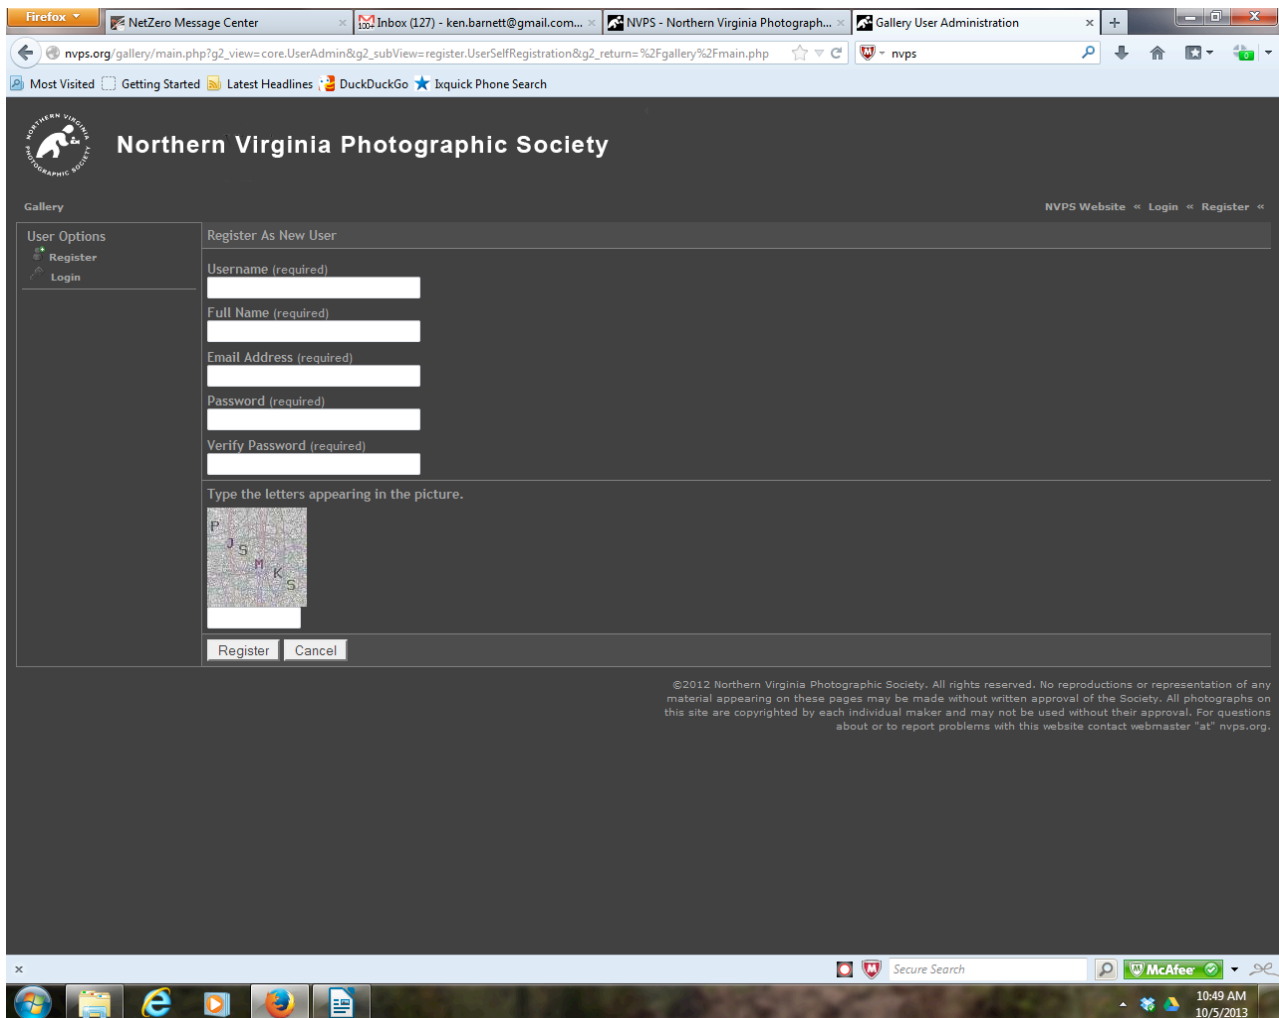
Firefox
NetZero Message Center
Inbox (127) - ken.barnett@gmail.com...
NVPS - Northern Virginia Photograph...
Gallery User Administration

nvps.org/gallery/main.php?g2_view=core.UserAdmin&g2_subView=register.UserSelfRegistration&g2_return=%2Fgallery%2Fmain.php
nvps

Most Visited
Getting Started
Latest Headlines
DuckDuckGo
Ixquick Phone Search

NORTHERN VIRGINIA PHOTOGRAPHIC SOCIETY

Northern Virginia Photographic Society

Gallery

NVPS Website « Login « Register «

User Options
Register
Login

Register As New User

Username (required)

Full Name (required)

Email Address (required)

Password (required)

Verify Password (required)

Type the letters appearing in the picture.

P J S M K S

Register Cancel

©2012 Northern Virginia Photographic Society. All rights reserved. No reproductions or representation of any material appearing on these pages may be made without written approval of the Society. All photographs on this site are copyrighted by each individual maker and may not be used without their approval. For questions about or to report problems with this website contact webmaster "at" nvps.org.

Secure Search
McAfee

10:49 AM
10/5/2013